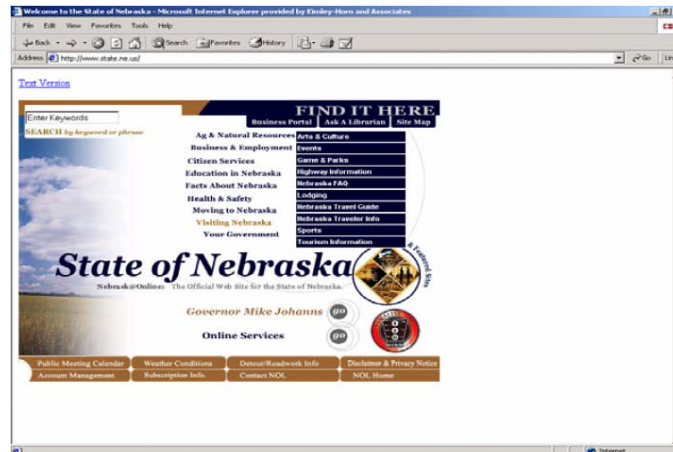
Welcome to the State of Nebraska - Microsoft Internet Explorer provided by Kimley-Horn and Associates

File Edit View Favorites Tools Help

Back Search Favorites History

Address http://www.state.ne.us/ Go Links

Text Version

Enter Keywords

SEARCH by keyword or phrase

FIND IT HERE

Business Portal Ask A Librarian Site Map

Ag & Natural Resources
Business & Employment
Citizen Services
Education in Nebraska
Facts About Nebraska
Health & Safety
Moving to Nebraska
Visiting Nebraska
Your Government

Arts & Culture
Events
Game & Parks
Highway Information
Nebraska FAQ
Lodging
Nebraska Travel Guide
Nebraska Traveler Info
Sports
Tourism Information

& Featured Sites

State of Nebraska

Nebraska@Online: The Official Web Site for the State of Nebraska.

Governor Mike Johanns go

Online Services go

Public Meeting Calendar | Weather Conditions | Detour/Roadwork Info | Disclaimer & Privacy Notice
Account Management | Subscription Info. | Contact NOL | NOL Home

Internet